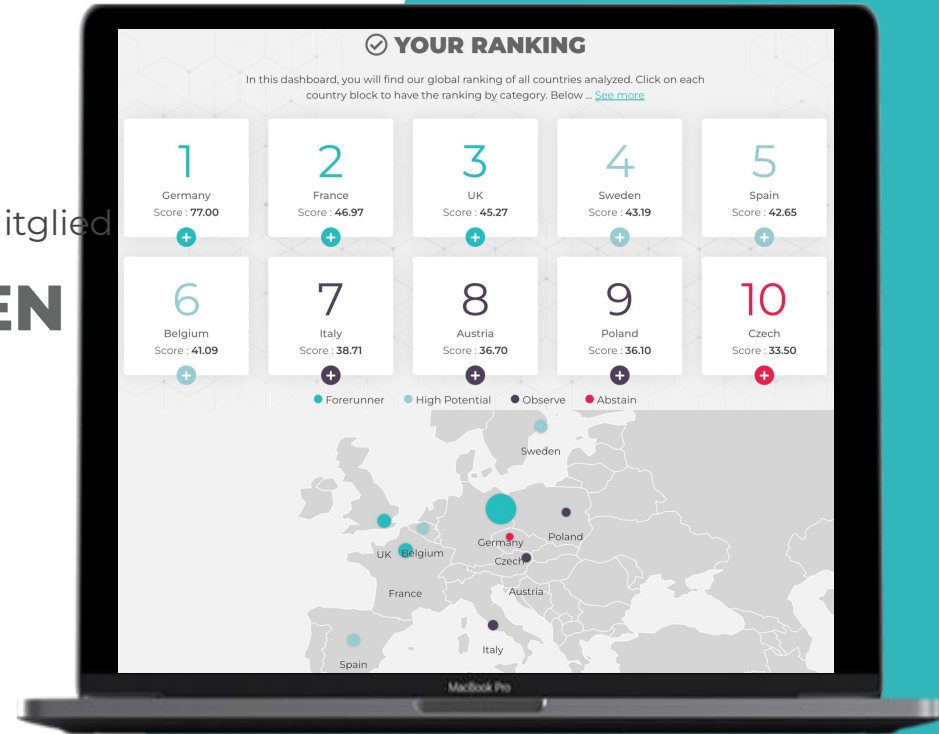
itglied

EN

YOUR RANKING

In this dashboard, you will find our global ranking of all countries analyzed. Click on each country block to have the ranking by category. Below ... See more

1
Germany
Score : 77.00
+

2
France
Score : 46.97
+

3
UK
Score : 45.27
+

4
Sweden
Score : 43.19
+

5
Spain
Score : 42.65
+

6
Belgium
Score : 41.09
+

7
Italy
Score : 38.71
+

8
Austria
Score : 36.70
+

9
Poland
Score : 36.10
+

10
Czech
Score : 33.50
+

Forerunner High Potential Observe Abstain

Sweden
Poland
Germany
UK Belgium
Czech
Austria
France
Italy
Spain

MacBook Pro